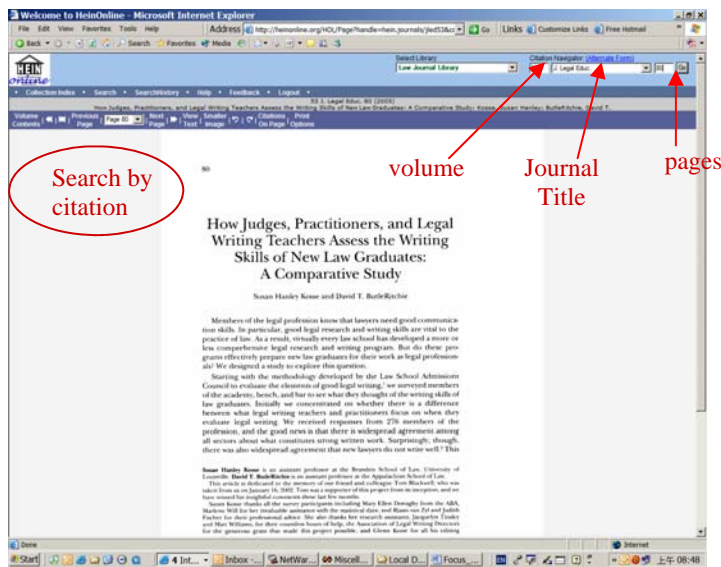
Welcome to HeinOnline - Microsoft Internet Explorer

File Edit View Favorites Tools Help

Address http://heinonline.org/HOL/Page?handle=hein.journals/jled53&co Go Links Customize Links Free Hotmail

Back Search Favorites Media

HEIN online

Select Library: Law Journal Library

Citation Navigator (Alternate Form)

J. Legal Educ. 80 Go

• Collection Index • Search • SearchHistory • Help • Feedback • Logout •

53 J. Legal Educ. 80 (2003)

How Judges, Practitioners, and Legal Writing Teachers Assess the Writing Skills of New Law Graduates: A Comparative Study; Kosse, Susan Hanley; ButleRitchie, David T.

Volume Contents | Previous Page | Page 80 | Next Page | View Text | Smaller Image | Citations On Page | Print Options

volume

Journal Title

pages

Search by citation

80

How Judges, Practitioners, and Legal Writing Teachers Assess the Writing Skills of New Law Graduates: A Comparative Study

Susan Hanley Kosse and David T. ButleRitchie

Members of the legal profession know that lawyers need good communication skills. In particular, good legal research and writing skills are vital to the practice of law. As a result, virtually every law school has developed a more or less comprehensive legal research and writing program. But do these programs effectively prepare new law graduates for their work as legal professionals? We designed a study to explore this question.

Starting with the methodology developed by the Law School Admission Council to evaluate the elements of good legal writing, we surveyed members of the academy, bench, and bar to see what they thought of the writing skills of law graduates. Initially we concentrated on whether there is a difference between what legal writing teachers and practitioners focus on when they evaluate legal writing. We received responses from 276 members of the profession, and the good news is that there is widespread agreement among all sectors about what constitutes strong written work. Surprisingly, though, there was also widespread agreement that new lawyers do not write well.² This

Susan Hanley Kosse is an assistant professor at the Brandeis School of Law, University of Louisville. David T. ButleRitchie is an assistant professor at the Appalachian School of Law.

This article is dedicated to the memory of our friend and colleague Tom Blackwell, who was taken from us on January 16, 2002. Tom was a supporter of this project from its inception, and we have missed his insightful comments these last few months.

Susan Kosse thanks all the survey participants including Mary Ellen Donaghy from the ABA, Marlene Will for her invaluable assistance with the statistical data, and Blasen van Zyl and Judith Fischer for their professional advice. She also thanks her research assistants, Jacqueline Tinsley and Matt Williams, for their countless hours of help, the Association of Legal Writing Directors for the generous grant that made this project possible, and Glenn Kosse for all his editing

Done

Internet

Start | 4 Int... | Inbox -... | NetWar... | Miscell... | Local D... | Focus_...

上午 08:48